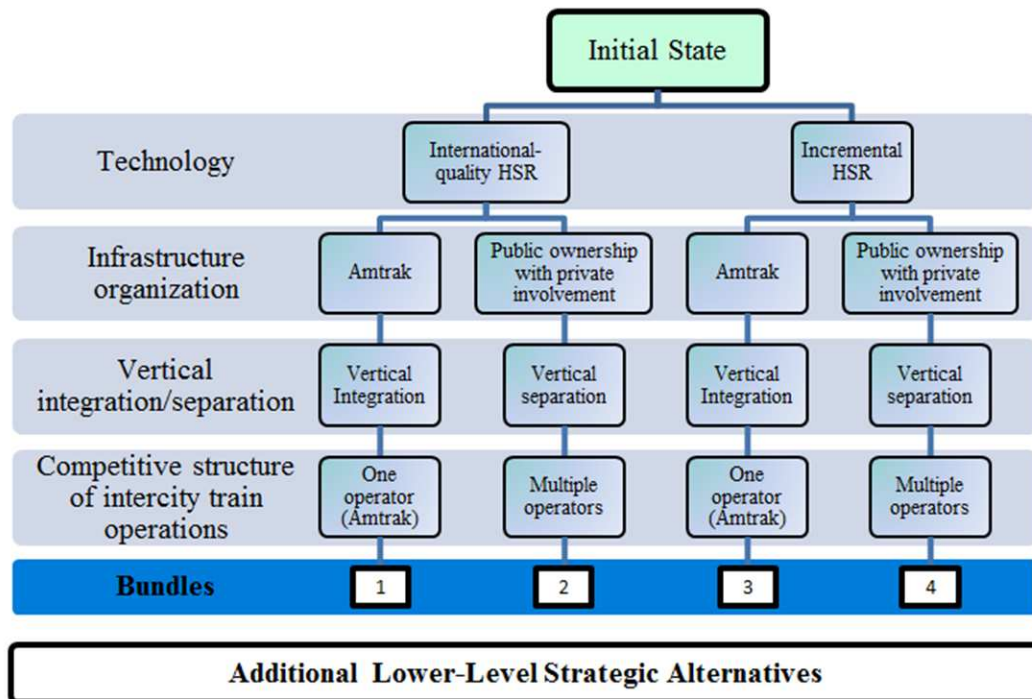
Initial State

Technology

International-quality HSR

Incremental HSR

Infrastructure organization

Amtrak

Public ownership with private involvement

Amtrak

Public ownership with private involvement

Vertical integration/separation

Vertical Integration

Vertical separation

Vertical Integration

Vertical separation

Competitive structure of intercity train operations

One operator (Amtrak)

Multiple operators

One operator (Amtrak)

Multiple operators

Bundles

1

2

3

4

Additional Lower-Level Strategic Alternatives